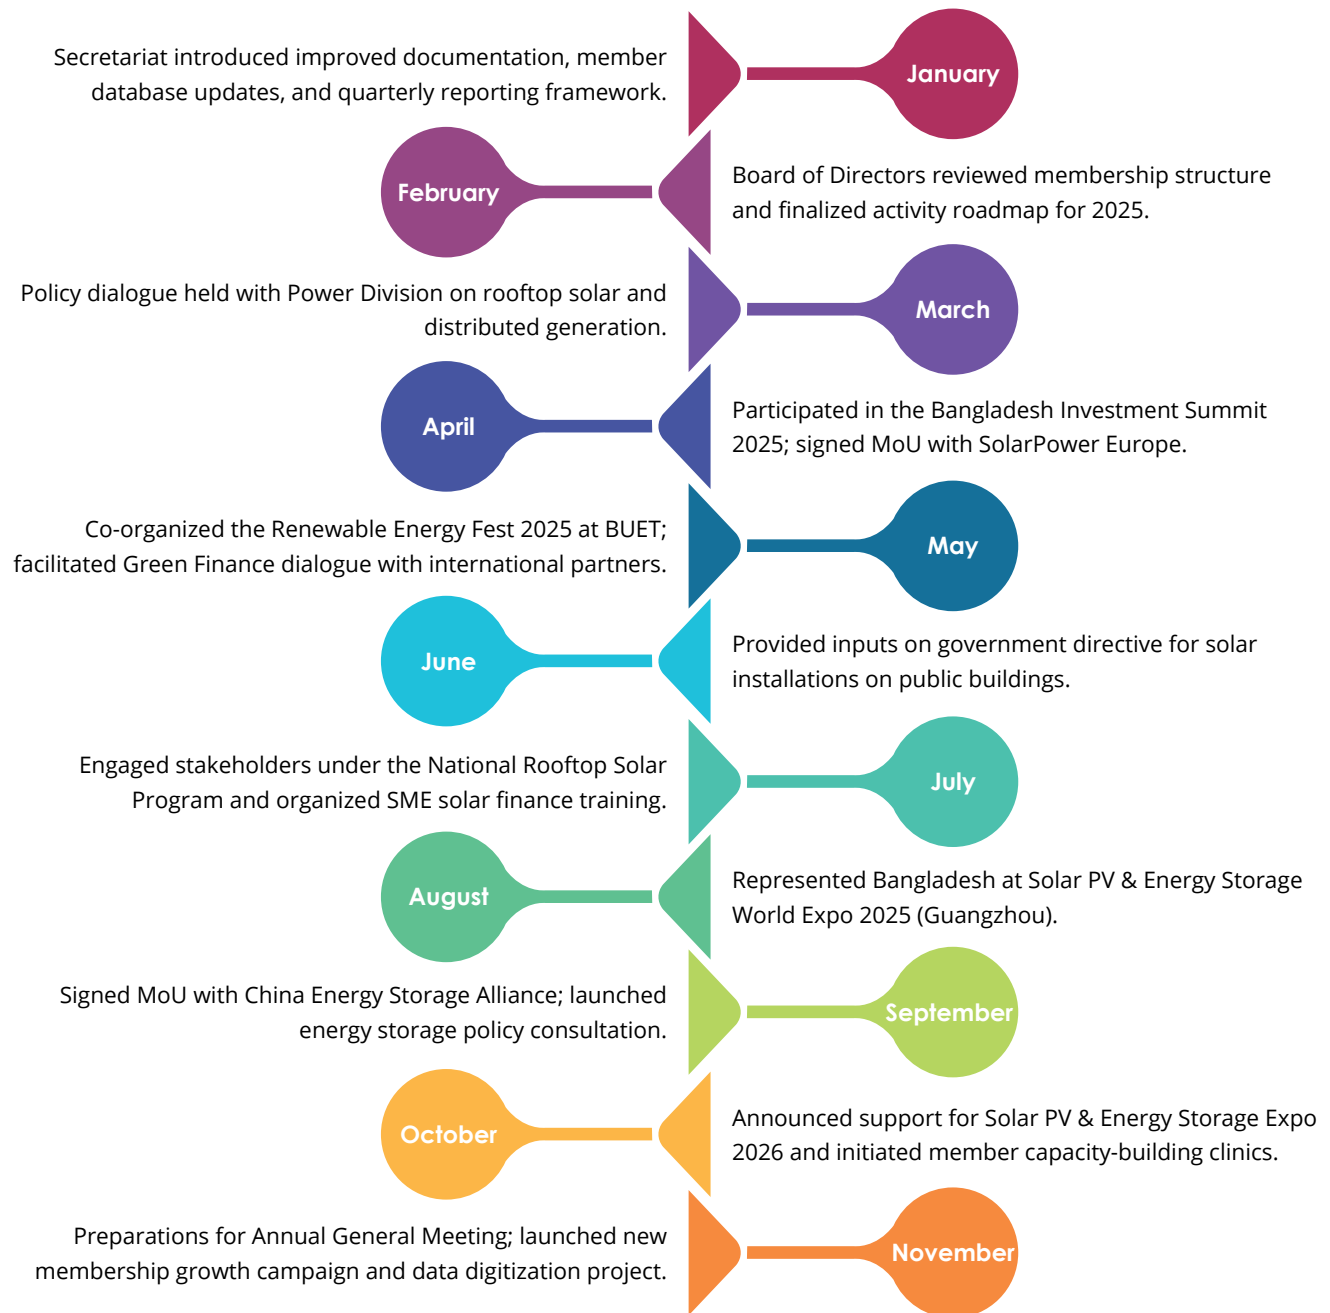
Secretariat introduced improved documentation, member database updates, and quarterly reporting framework.

January

February

Board of Directors reviewed membership structure and finalized activity roadmap for 2025.

Policy dialogue held with Power Division on rooftop solar and distributed generation.

March

April

Participated in the Bangladesh Investment Summit 2025; signed MoU with SolarPower Europe.

Co-organized the Renewable Energy Fest 2025 at BUET; facilitated Green Finance dialogue with international partners.

May

June

Provided inputs on government directive for solar installations on public buildings.

Engaged stakeholders under the National Rooftop Solar Program and organized SME solar finance training.

July

August

Represented Bangladesh at Solar PV & Energy Storage World Expo 2025 (Guangzhou).

Signed MoU with China Energy Storage Alliance; launched energy storage policy consultation.

September

October

Announced support for Solar PV & Energy Storage Expo 2026 and initiated member capacity-building clinics.

Preparations for Annual General Meeting; launched new membership growth campaign and data digitization project.

November